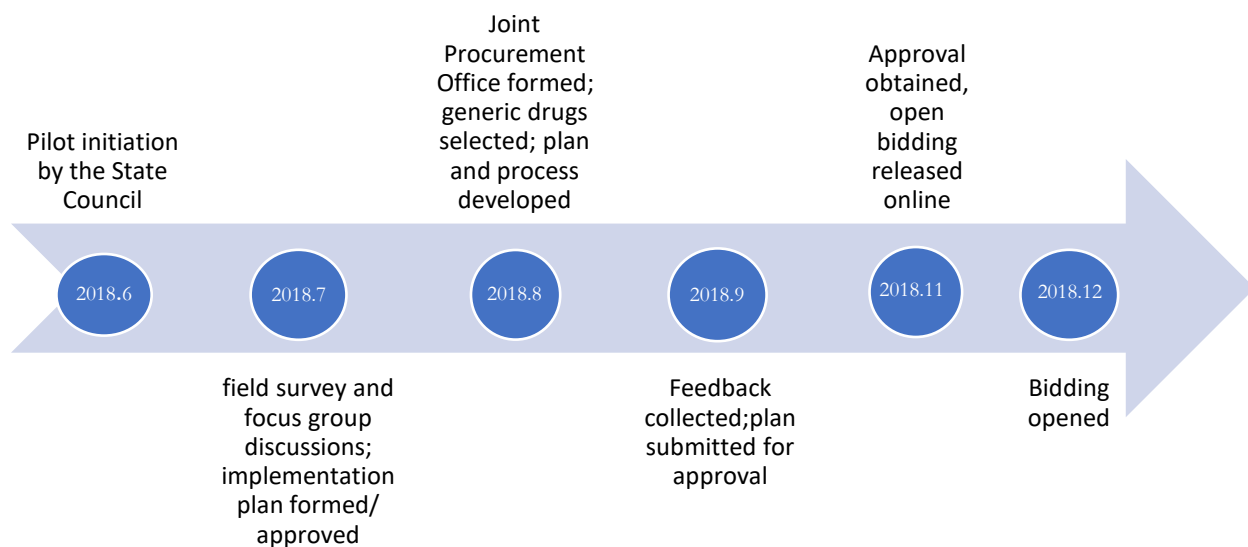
Pilot initiation by the State Council

Joint Procurement Office formed; generic drugs selected; plan and process developed

Approval obtained, open bidding released online

2018.6

2018.7

2018.8

2018.9

2018.11

2018.12

field survey and focus group discussions; implementation plan formed/ approved

Feedback collected;plan submitted for approval

Bidding opened